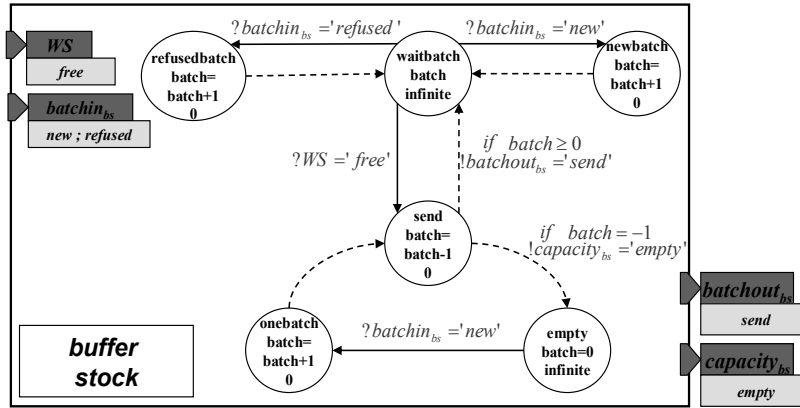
*WS*
*free*

*batchin$_{bs}$*
*new ; refused*

$?batchin_{bs} = 'refused'$

$?batchin_{bs} = 'new'$

refusedbatch
batch=
batch+1
0

waitbatch
batch
infinite

newbatch
batch=
batch+1
0

$?WS = 'free'$

$if \quad batch \geq 0$
$!batchout_{bs} = 'send'$

send
batch=
batch-1
0

$if \quad batch = -1$
$!capacity_{bs} = 'empty'$

$?batchin_{bs} = 'new'$

onebatch
batch=
batch+1
0

empty
batch=0
infinite

*buffer stock*

*batchout$_{bs}$*
*send*

*capacity$_{bs}$*
*empty*